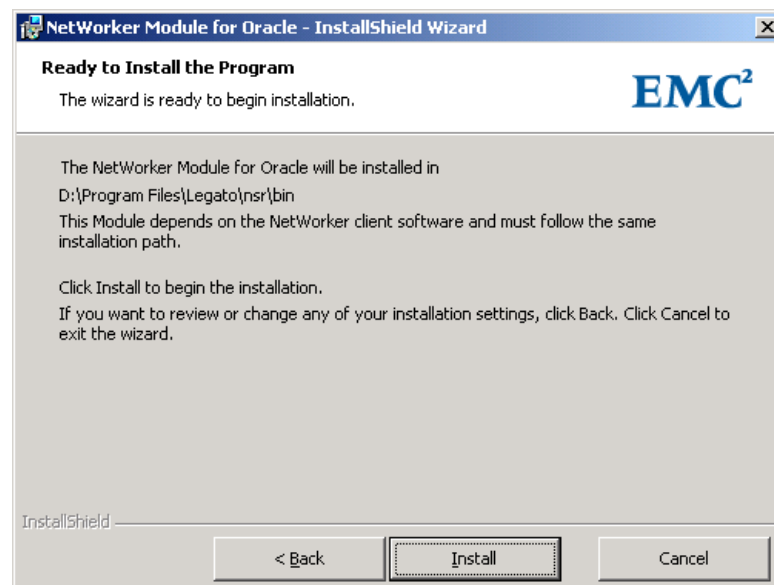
NetWorker Module for Oracle - InstallShield Wizard

Ready to Install the Program

The wizard is ready to begin installation.

$EMC^2$

The NetWorker Module for Oracle will be installed in

D:\Program Files\Legato\nsr\bin

This Module depends on the NetWorker client software and must follow the same installation path.

Click Install to begin the installation.

If you want to review or change any of your installation settings, click Back. Click Cancel to exit the wizard.

InstallShield

< Back

Install

Cancel